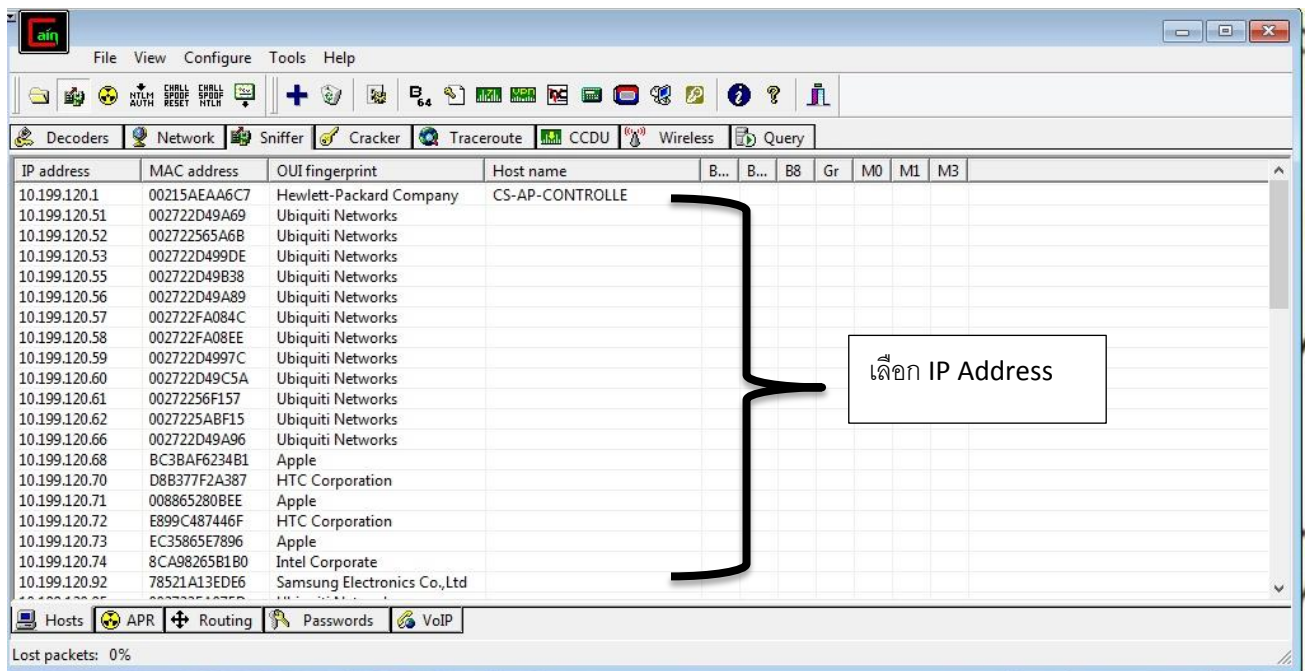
aín

File View Configure Tools Help

NTLM AUTH CHALL SPOOF RESET CHALL SPOOF NTLM

Decoders | Network | Sniffer | Cracker | Traceroute | CCDU | Wireless | Query

| IP address | MAC address | OUI fingerprint | Host name | B... | B... | B8 | Gr | M0 | M1 | M3 |
|---|---|---|---|---|---|---|---|---|---|---|
| 10.199.120.1 | 00215AEAA6C7 | Hewlett-Packard Company | CS-AP-CONTROLLE | | | | | | | |
| 10.199.120.51 | 002722D49A69 | Ubiquiti Networks | | | | | | | | |
| 10.199.120.52 | 002722565A6B | Ubiquiti Networks | | | | | | | | |
| 10.199.120.53 | 002722D499DE | Ubiquiti Networks | | | | | | | | |
| 10.199.120.55 | 002722D49B38 | Ubiquiti Networks | | | | | | | | |
| 10.199.120.56 | 002722D49A89 | Ubiquiti Networks | | | | | | | | |
| 10.199.120.57 | 002722FA084C | Ubiquiti Networks | | | | | | | | |
| 10.199.120.58 | 002722FA08EE | Ubiquiti Networks | | | | | | | | |
| 10.199.120.59 | 002722D4997C | Ubiquiti Networks | | | | | | | | |
| 10.199.120.60 | 002722D49C5A | Ubiquiti Networks | | | | | | | | |
| 10.199.120.61 | 00272256F157 | Ubiquiti Networks | | | | | | | | |
| 10.199.120.62 | 0027225ABF15 | Ubiquiti Networks | | | | | | | | |
| 10.199.120.66 | 002722D49A96 | Ubiquiti Networks | | | | | | | | |
| 10.199.120.68 | BC3BAF6234B1 | Apple | | | | | | | | |
| 10.199.120.70 | D8B377F2A387 | HTC Corporation | | | | | | | | |
| 10.199.120.71 | 008865280BEE | Apple | | | | | | | | |
| 10.199.120.72 | E899C487446F | HTC Corporation | | | | | | | | |
| 10.199.120.73 | EC35865E7896 | Apple | | | | | | | | |
| 10.199.120.74 | 8CA98265B1B0 | Intel Corporate | | | | | | | | |
| 10.199.120.92 | 78521A13EDE6 | Samsung Electronics Co.,Ltd | | | | | | | | |

เลือก IP Address

Hosts | APR | Routing | Passwords | VoIP

Lost packets: 0%